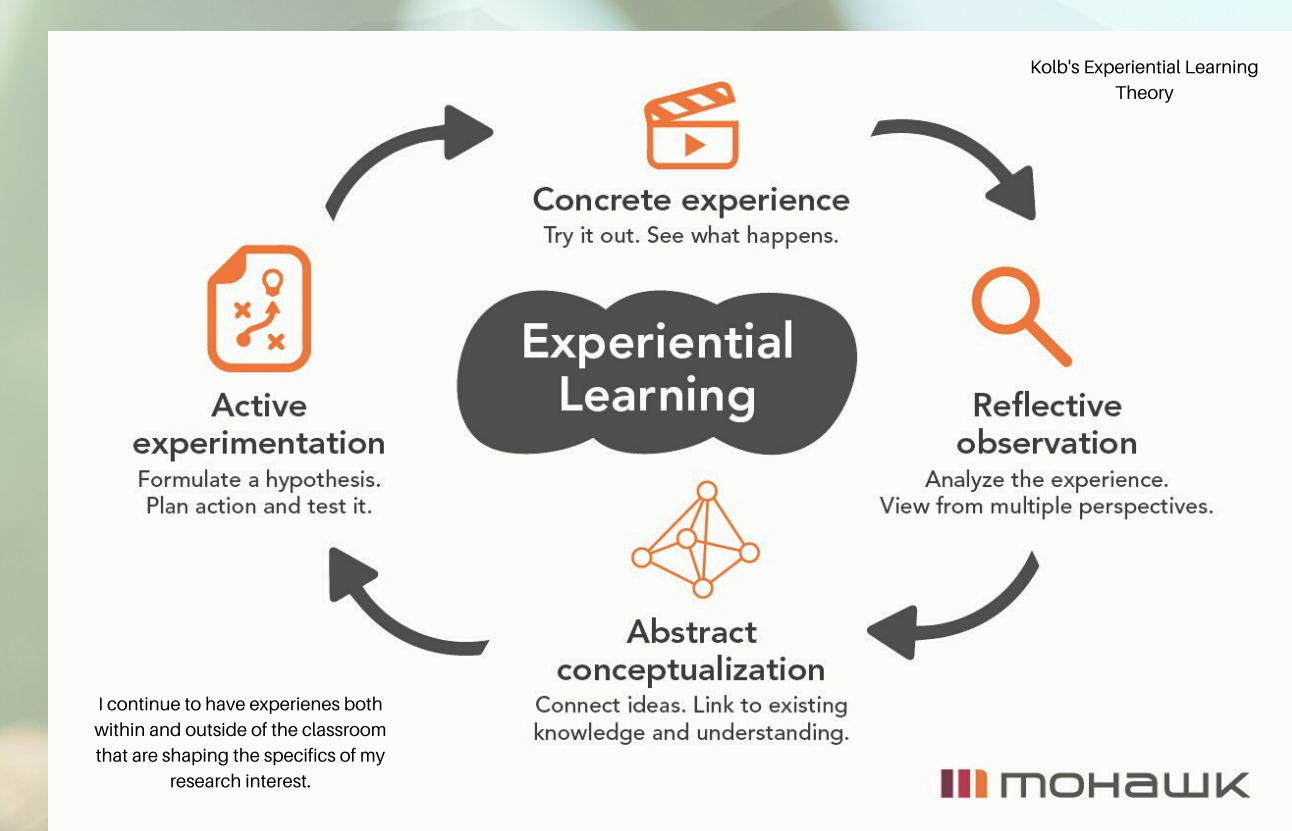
Kolb's Experiential Learning Theory

Concrete experience
Try it out. See what happens.

Experiential Learning

Reflective observation
Analyze the experience.
View from multiple perspectives.

Abstract conceptualization
Connect ideas. Link to existing knowledge and understanding.

Active experimentation
Formulate a hypothesis.
Plan action and test it.

I continue to have experienes both within and outside of the classroom that are shaping the specifics of my research interest.

MOHAWK